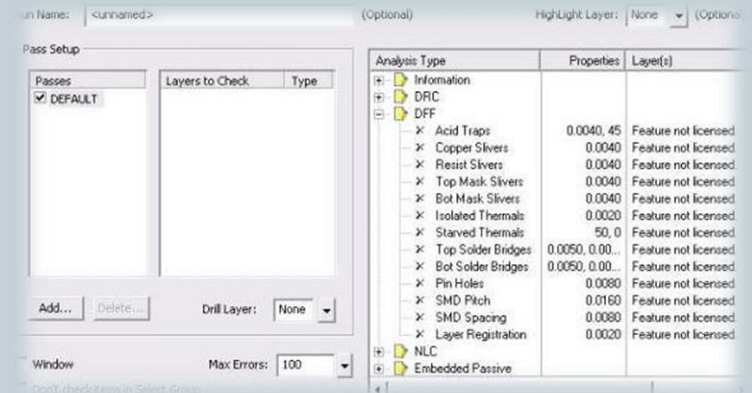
un Name: <unnamed> (Optional) HighLight Layer: None (Optiona

Pass Setup

| Passes |
|---|
| ☑ DEFAULT |

| Layers to Check | Type |
|---|---|

Add... Delete... Drill Layer: None

Window Max Errors: 100

Don't check items in Select Group

| Analysis Type | Properties | Layer(s) |
|---|---|---|
| Information | | |
| DRC | | |
| DFF | | |
| Acid Traps | 0.0040, 45 | Feature not licensed |
| Copper Slivers | 0.0040 | Feature not licensed |
| Resist Slivers | 0.0040 | Feature not licensed |
| Top Mask Slivers | 0.0040 | Feature not licensed |
| Bot Mask Slivers | 0.0040 | Feature not licensed |
| Isolated Thermals | 0.0020 | Feature not licensed |
| Starved Thermals | 50, 0 | Feature not licensed |
| Top Solder Bridges | 0.0050, 0.00... | Feature not licensed |
| Bot Solder Bridges | 0.0050, 0.00... | Feature not licensed |
| Pin Holes | 0.0080 | Feature not licensed |
| SMD Pitch | 0.0160 | Feature not licensed |
| SMD Spacing | 0.0080 | Feature not licensed |
| Layer Registration | 0.0020 | Feature not licensed |
| NLC | | |
| Embedded Passive | | |